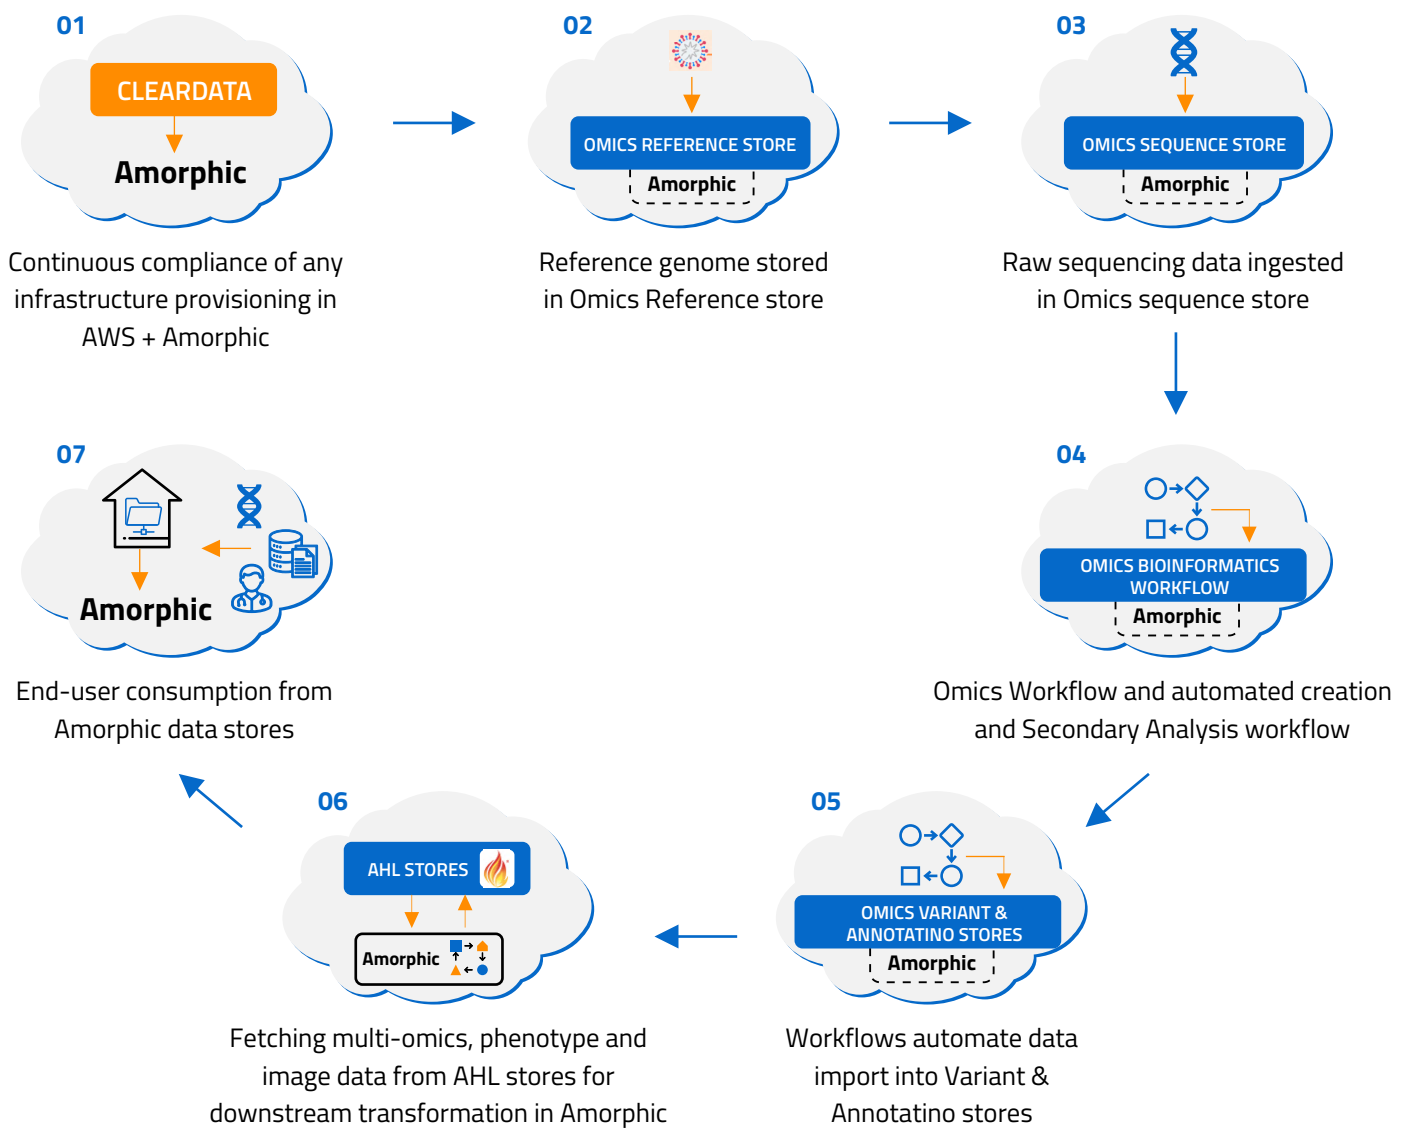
01

CLEARDATA

Amorphic

Continuous compliance of any infrastructure provisioning in AWS + Amorphic

02

OMICS REFERENCE STORE

Amorphic

Reference genome stored in Omics Reference store

03

OMICS SEQUENCE STORE

Amorphic

Raw sequencing data ingested in Omics sequence store

04

OMICS BIOINFORMATICS WORKFLOW

Amorphic

Omics Workflow and automated creation and Secondary Analysis workflow

05

OMICS VARIANT & ANNOTATINO STORES

Amorphic

Workflows automate data import into Variant & Annotatino stores

06

AHL STORES

Amorphic

Fetching multi-omics, phenotype and image data from AHL stores for downstream transformation in Amorphic

07

Amorphic

End-user consumption from Amorphic data stores